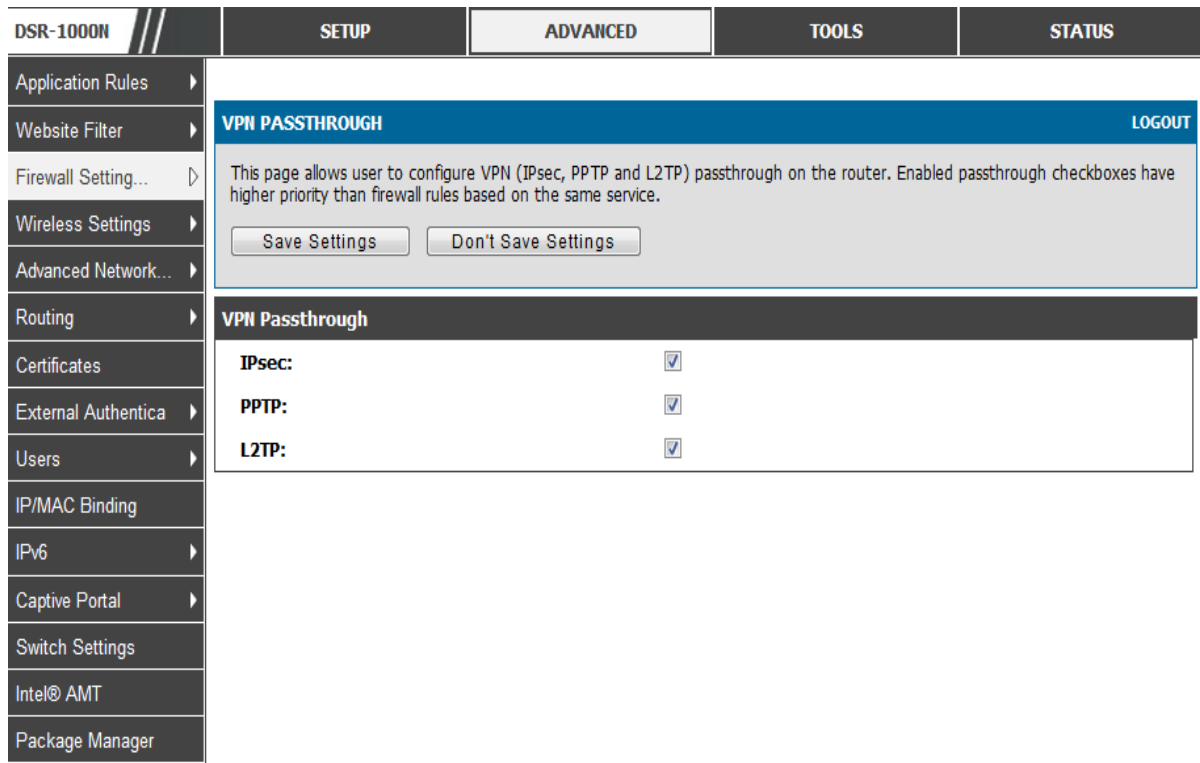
DSR-1000N

SETUP

ADVANCED

TOOLS

STATUS

Application Rules

Website Filter

Firewall Setting...

Wireless Settings

Advanced Network...

Routing

Certificates

External Authentica

Users

IP/MAC Binding

IPv6

Captive Portal

Switch Settings

Intel® AMT

Package Manager

VPN PASSTHROUGH

LOGOUT

This page allows user to configure VPN (IPsec, PPTP and L2TP) passthrough on the router. Enabled passthrough checkboxes have higher priority than firewall rules based on the same service.

Save Settings

Don't Save Settings

VPN Passthrough

IPsec:

PPTP:

L2TP: